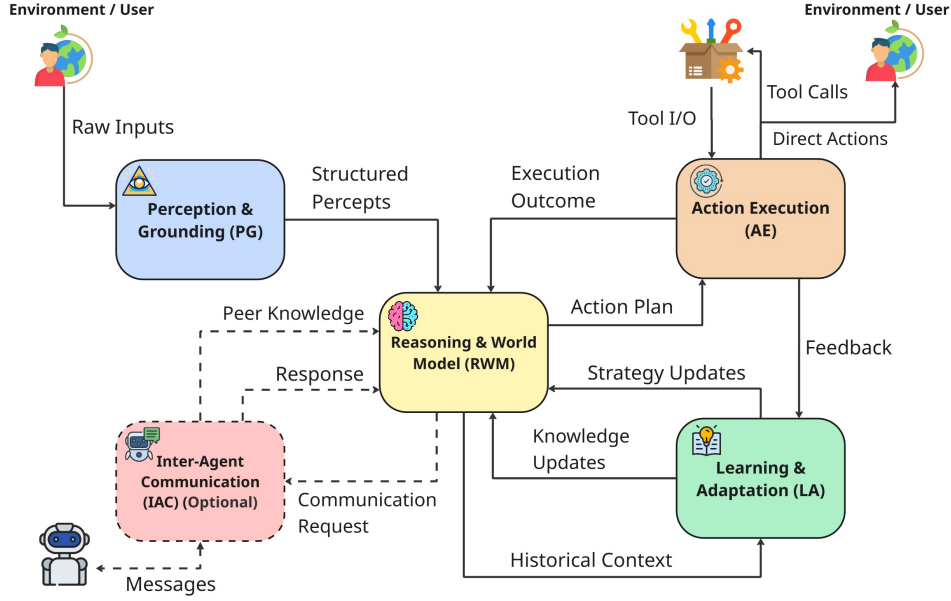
Environment / User

Raw Inputs

Perception & Grounding (PG)

Structured Percepts

Environment / User

Tool I/O

Tool Calls

Direct Actions

Execution Outcome

Action Execution (AE)

Peer Knowledge

Reasoning & World Model (RWM)

Action Plan

Response

Strategy Updates

Feedback

Knowledge Updates

Inter-Agent Communication (IAC) (Optional)

Communication Request

Learning & Adaptation (LA)

Historical Context

Messages